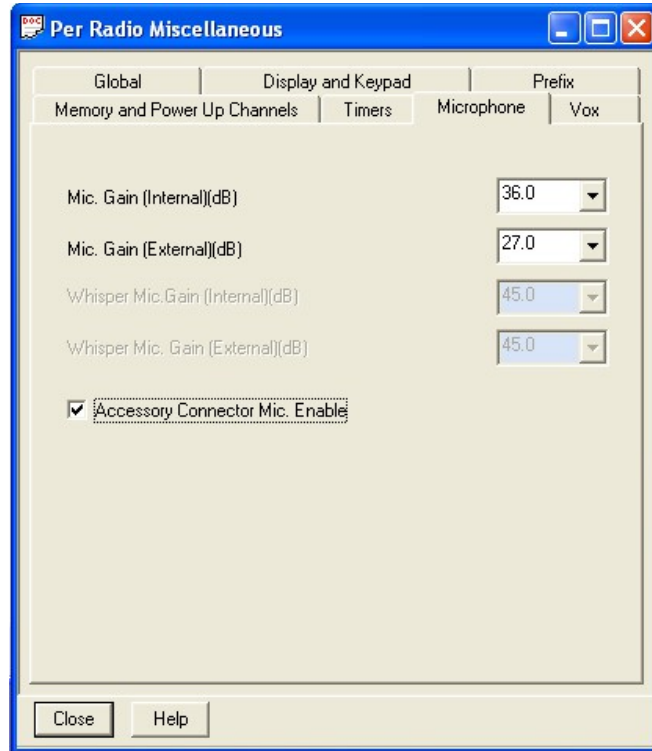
Per Radio Miscellaneous

Global | Display and Keypad | Prefix
Memory and Power Up Channels | Timers | Microphone | Vox

Mic. Gain (Internal)(dB) 36.0

Mic. Gain (External)(dB) 27.0

Whisper Mic.Gain (Internal)(dB) 45.0

Whisper Mic. Gain (External)(dB) 45.0

☑ Accessory Connector Mic. Enable

Close Help